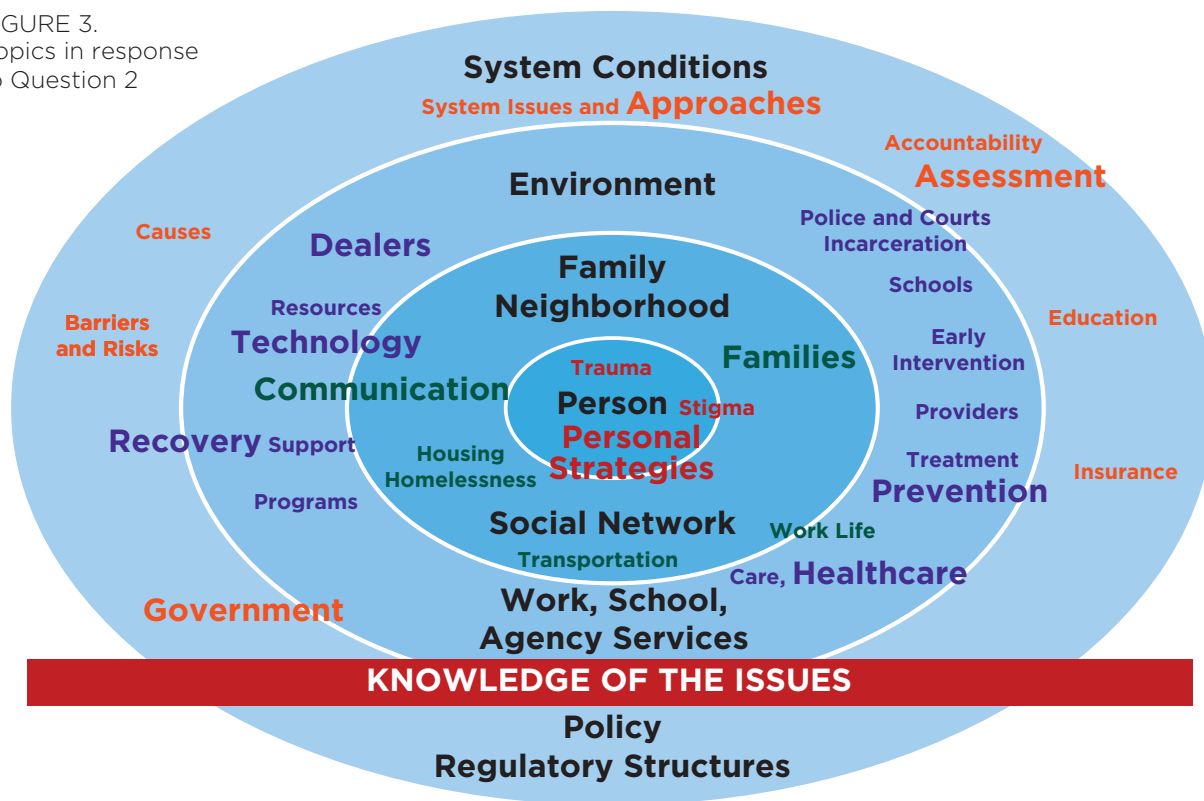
GURE 3.
opics in response
o Question 2

System Conditions
System Issues and Approaches

Accountability
Assessment

Causes

Barriers and Risks

Education

Insurance

Government

Environment

Dealers

Resources
Technology

Communication

Recovery Support

Programs

Police and Courts
Incarceration

Schools

Early Intervention

Providers

Treatment
Prevention

Work Life

Care, Healthcare

Work, School,
Agency Services

Family
Neighborhood

Families

Housing
Homelessness

Social Network

Transportation

Trauma
Person Stigma
Personal
Strategies

KNOWLEDGE OF THE ISSUES

Policy
Regulatory Structures